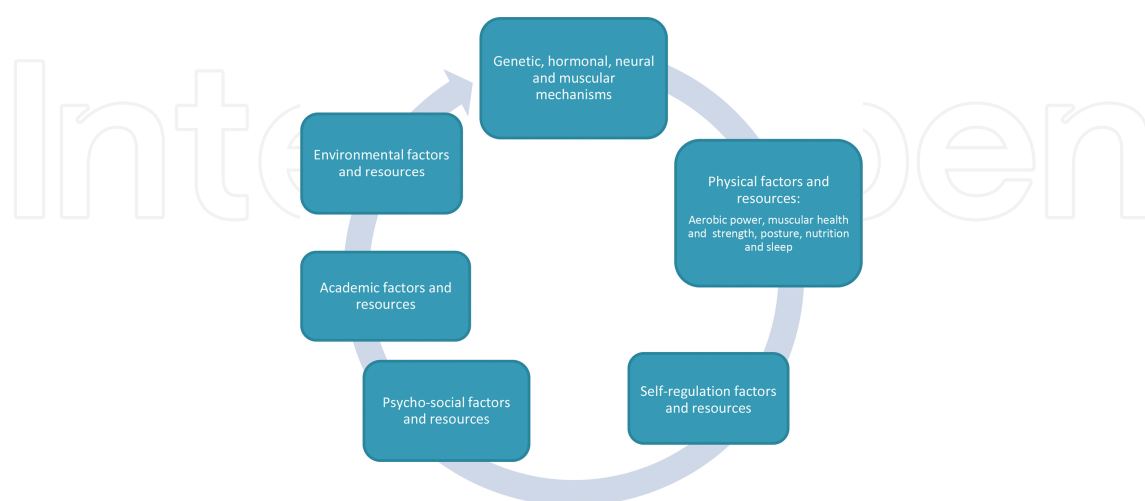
Genetic, hormonal, neural and muscular mechanisms

Physical factors and resources:
Aerobic power, muscular health and strength, posture, nutrition and sleep

Self-regulation factors and resources

Psycho-social factors and resources

Academic factors and resources

Environmental factors and resources

IntechOpen